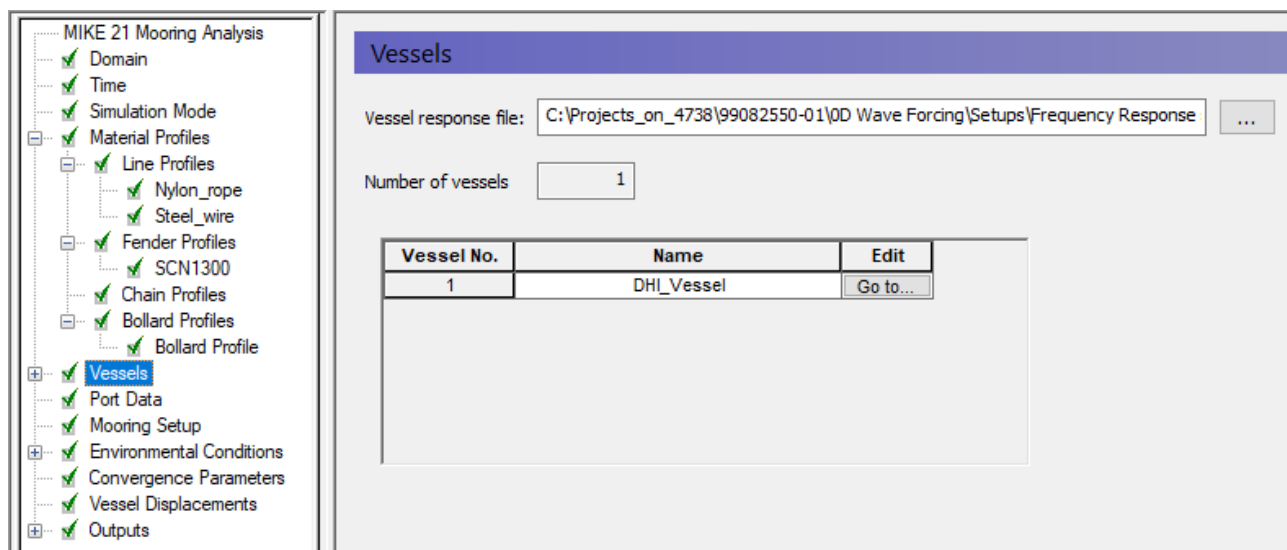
MIKE 21 Mooring Analysis
Domain
Time
Simulation Mode
Material Profiles
Line Profiles
Nylon_rope
Steel_wire
Fender Profiles
SCN1300
Chain Profiles
Bollard Profiles
Bollard Profile
Vessels
Port Data
Mooring Setup
Environmental Conditions
Convergence Parameters
Vessel Displacements
Outputs

Vessels

Vessel response file: C:\Projects_on_4738\99082550-01\0D Wave Forcing\Setups\Frequency Response ...

Number of vessels 1

| Vessel No. | Name | Edit |
|---|---|---|
| 1 | DHI_Vessel | Go to... |